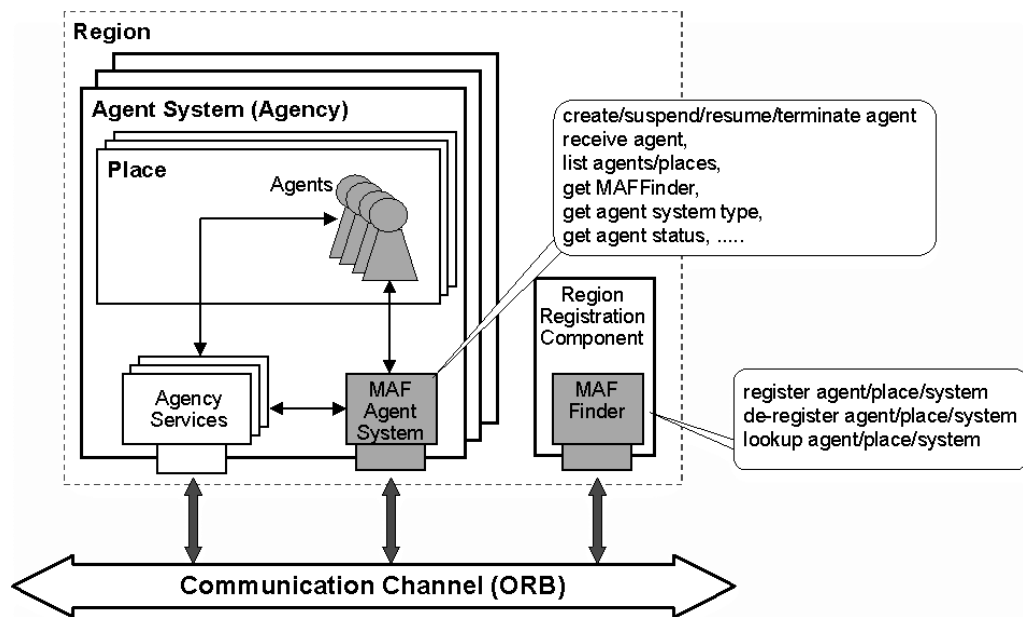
Region

Agent System (Agency)

Place

Agents

create/suspend/resume/terminate agent
receive agent,
list agents/places,
get MAFFinder,
get agent system type,
get agent status, .....

Region Registration Component

Agency Services

MAF Agent System

MAF Finder

register agent/place/system
de-register agent/place/system
lookup agent/place/system

Communication Channel (ORB)